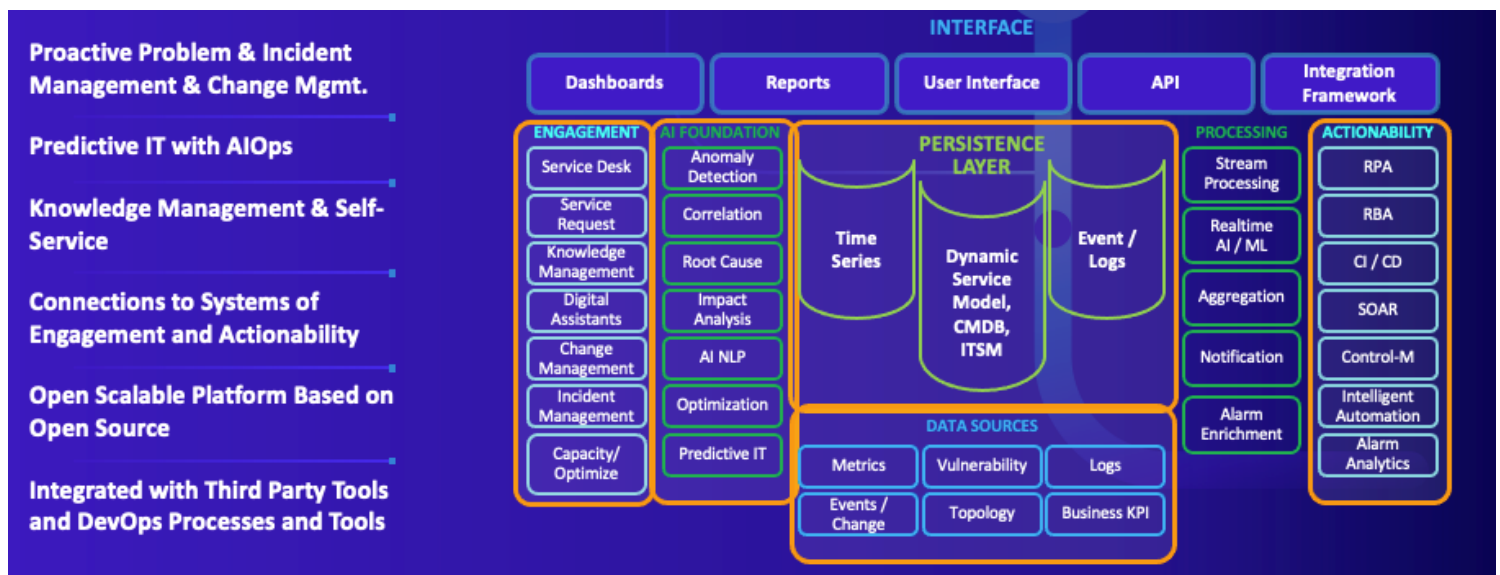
Proactive Problem & Incident Management & Change Mgmt.

Predictive IT with AIOps

Knowledge Management & Self-Service

Connections to Systems of Engagement and Actionability

Open Scalable Platform Based on Open Source

Integrated with Third Party Tools and DevOps Processes and Tools

INTERFACE

Dashboards

Reports

User Interface

API

Integration Framework

ENGAGEMENT

Service Desk

Service Request

Knowledge Management

Digital Assistants

Change Management

Incident Management

Capacity/ Optimize

AI FOUNDATION

Anomaly Detection

Correlation

Root Cause

Impact Analysis

AI NLP

Optimization

Predictive IT

PERSISTENCE LAYER

Time Series

Dynamic Service Model, CMDB, ITSM

Event / Logs

DATA SOURCES

Metrics

Vulnerability

Logs

Events / Change

Topology

Business KPI

PROCESSING

Stream Processing

Realtime AI / ML

Aggregation

Notification

Alarm Enrichment

ACTIONABILITY

RPA

RBA

CI / CD

SOAR

Control-M

Intelligent Automation

Alarm Analytics